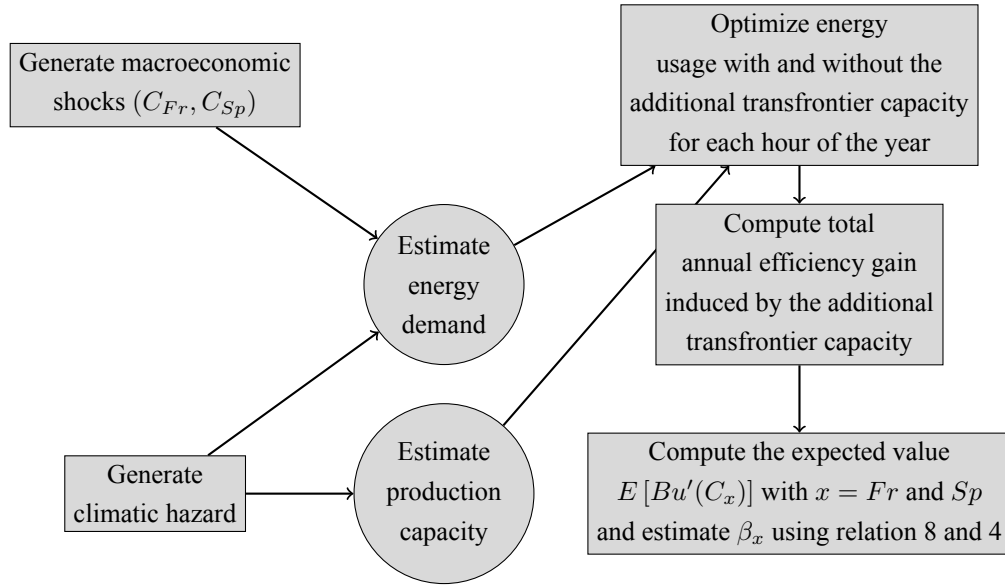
Generate macroeconomic shocks $(C_{Fr}, C_{Sp})$

Optimize energy usage with and without the additional transfrontier capacity for each hour of the year

Estimate energy demand

Compute total annual efficiency gain induced by the additional transfrontier capacity

Generate climatic hazard

Estimate production capacity

Compute the expected value $E\left[Bu'(C_x)\right]$ with $x = Fr$ and $Sp$ and estimate $\beta_x$ using relation 8 and 4